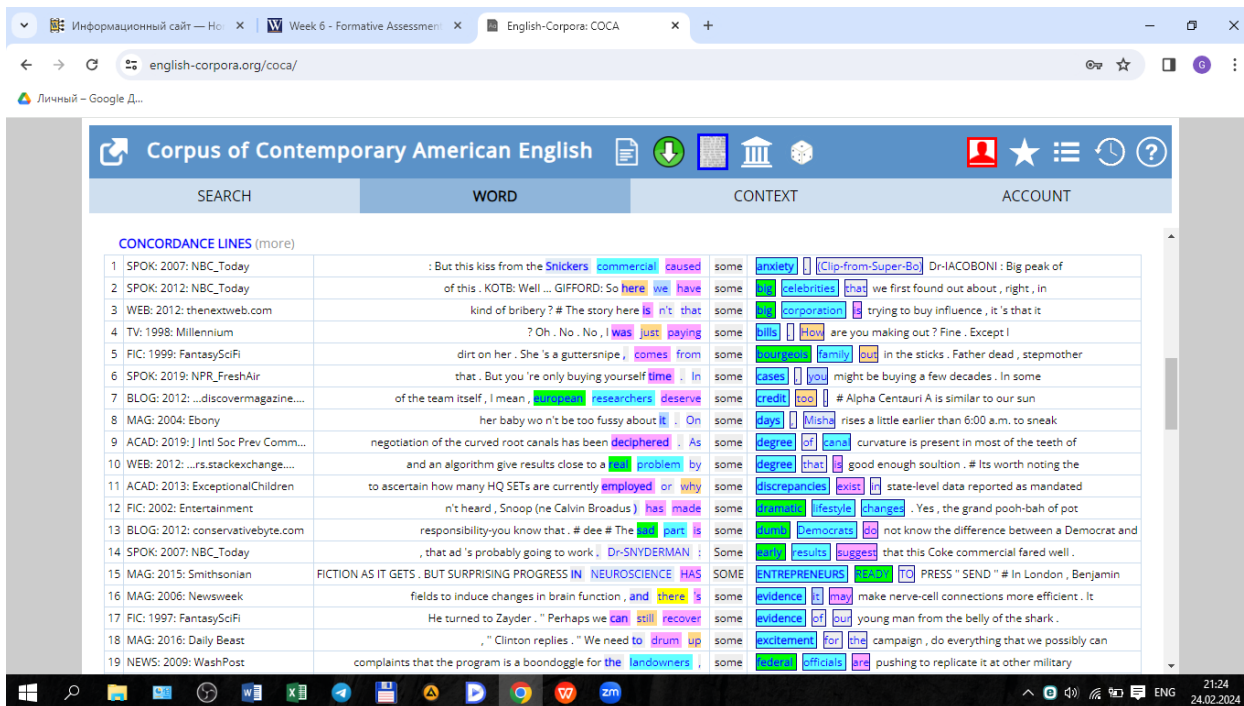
Информационный сайт — Но | Week 6 - Formative Assessment | English-Corpora: COCA | +

english-corpora.org/coca/

Личный – Google Д...

Corpus of Contemporary American English

SEARCH | WORD | CONTEXT | ACCOUNT

CONCORDANCE LINES (more)

| | | | | |
|---|---|---|---|---|
| 1 | SPOK: 2007: NBC_Today | : But this kiss from the Snickers commercial caused | some | anxiety , (Clip-from-Super-Bo) Dr-IACOBONI : Big peak of |
| 2 | SPOK: 2012: NBC_Today | of this . KOTB: Well ... GIFFORD: So here we have | some | big celebrities that we first found out about , right , in |
| 3 | WEB: 2012: thenextweb.com | kind of bribery ? # The story here is n't that | some | big corporation is trying to buy influence , it 's that it |
| 4 | TV: 1998: Millennium | ? Oh . No . No , I was just paying | some | bills . How are you making out ? Fine . Except I |
| 5 | FIC: 1999: FantasySciFi | dirt on her . She 's a guttersnipe , comes from | some | bourgeois family out in the sticks . Father dead , stepmother |
| 6 | SPOK: 2019: NPR_FreshAir | that . But you 're only buying yourself time . In | some | cases , you might be buying a few decades . In some |
| 7 | BLOG: 2012: ...discovermagazine.... | of the team itself , I mean , european researchers deserve | some | credit too ! # Alpha Centauri A is similar to our sun |
| 8 | MAG: 2004: Ebony | her baby wo n't be too fussy about it . On | some | days , Misha rises a little earlier than 6:00 a.m. to sneak |
| 9 | ACAD: 2019: J Intl Soc Prev Comm... | negotiation of the curved root canals has been deciphered . As | some | degree of canal curvature is present in most of the teeth of |
| 10 | WEB: 2012: ...rs.stackexchange.... | and an algorithm give results close to a real problem by | some | degree that is good enough soultion . # Its worth noting the |
| 11 | ACAD: 2013: ExceptionalChildren | to ascertain how many HQ SETs are currently employed or why | some | discrepancies exist in state-level data reported as mandated |
| 12 | FIC: 2002: Entertainment | n't heard , Snoop (ne Calvin Broadus ) has made | some | dramatic lifestyle changes . Yes , the grand pooh-bah of pot |
| 13 | BLOG: 2012: conservativebyte.com | responsibility-you know that . # dee # The sad part is | some | dumb Democrats do not know the difference between a Democrat and |
| 14 | SPOK: 2007: NBC_Today | , that ad 's probably going to work . Dr-SNYDERMAN : | Some | early results suggest that this Coke commercial fared well . |
| 15 | MAG: 2015: Smithsonian | FICTION AS IT GETS . BUT SURPRISING PROGRESS IN NEUROSCIENCE HAS | SOME | ENTREPRENEURS READY TO PRESS " SEND " # In London , Benjamin |
| 16 | MAG: 2006: Newsweek | fields to induce changes in brain function , and there 's | some | evidence it may make nerve-cell connections more efficient . It |
| 17 | FIC: 1997: FantasySciFi | He turned to Zayder . " Perhaps we can still recover | some | evidence of our young man from the belly of the shark . |
| 18 | MAG: 2016: Daily Beast | , " Clinton replies . " We need to drum up | some | excitement for the campaign , do everything that we possibly can |
| 19 | NEWS: 2009: WashPost | complaints that the program is a boondoggle for the landowners , | some | federal officials are pushing to replicate it at other military |

ENG 21:24 24.02.2024